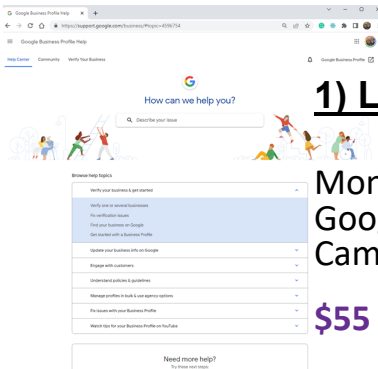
Google Business Profile Help ×
https://support.google.com/business/#topic=4596754

Google Business Profile Help

Help Center Community Verify Your Business

Google Business Profile

How can we help you?

Describe your issue

Browse help topics

Verify your business & get started

Verify one or several businesses

Fix verification issues

Find your business on Google

Get started with a Business Profile

Update your business info on Google

Engage with customers

Understand policies & guidelines

Manage profiles in bulk & use agency options

Fix issues with your Business Profile

Watch tips for your Business Profile on YouTube

Need more help?

Try these next steps

1) L

Mor
Goo
Cam

$55